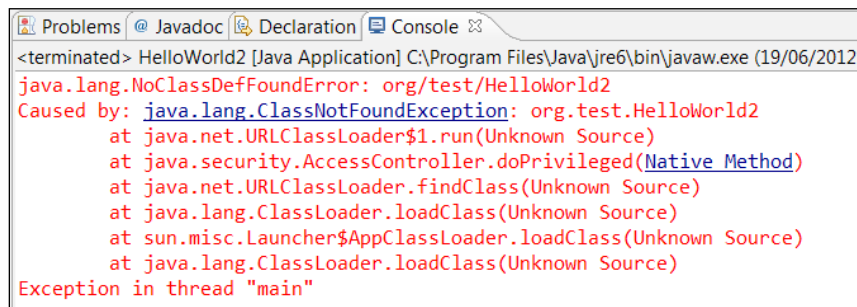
Problems @ Javadoc Declaration Console ☒

<terminated> HelloWorld2 [Java Application] C:\Program Files\Java\jre6\bin\javaw.exe (19/06/2012

java.lang.NoClassDefFoundError: org/test/HelloWorld2
Caused by: java.lang.ClassNotFoundException: org.test.HelloWorld2
at java.net.URLClassLoader$1.run(Unknown Source)
at java.security.AccessController.doPrivileged(Native Method)
at java.net.URLClassLoader.findClass(Unknown Source)
at java.lang.ClassLoader.loadClass(Unknown Source)
at sun.misc.Launcher$AppClassLoader.loadClass(Unknown Source)
at java.lang.ClassLoader.loadClass(Unknown Source)
Exception in thread "main"